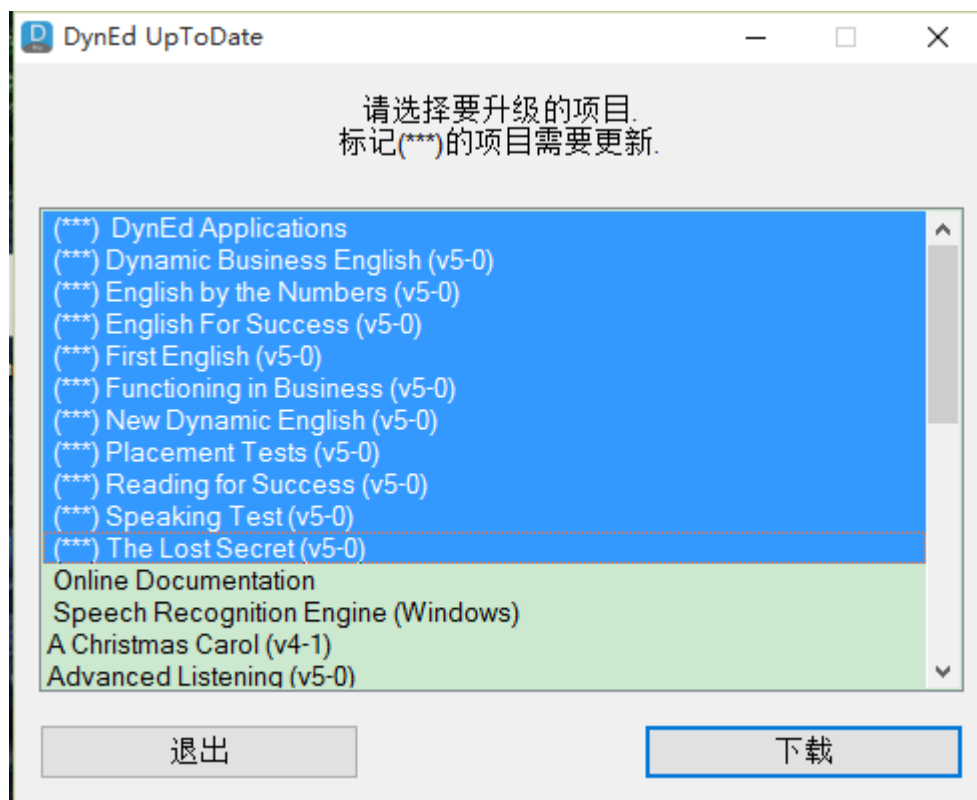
D DynEd UpToDate

请选择要升级的项目.
标记(***)的项目需要更新.

(***) DynEd Applications
(***) Dynamic Business English (v5-0)
(***) English by the Numbers (v5-0)
(***) English For Success (v5-0)
(***) First English (v5-0)
(***) Functioning in Business (v5-0)
(***) New Dynamic English (v5-0)
(***) Placement Tests (v5-0)
(***) Reading for Success (v5-0)
(***) Speaking Test (v5-0)
(***) The Lost Secret (v5-0)
Online Documentation
Speech Recognition Engine (Windows)
A Christmas Carol (v4-1)
Advanced Listening (v5-0)

退出

下载